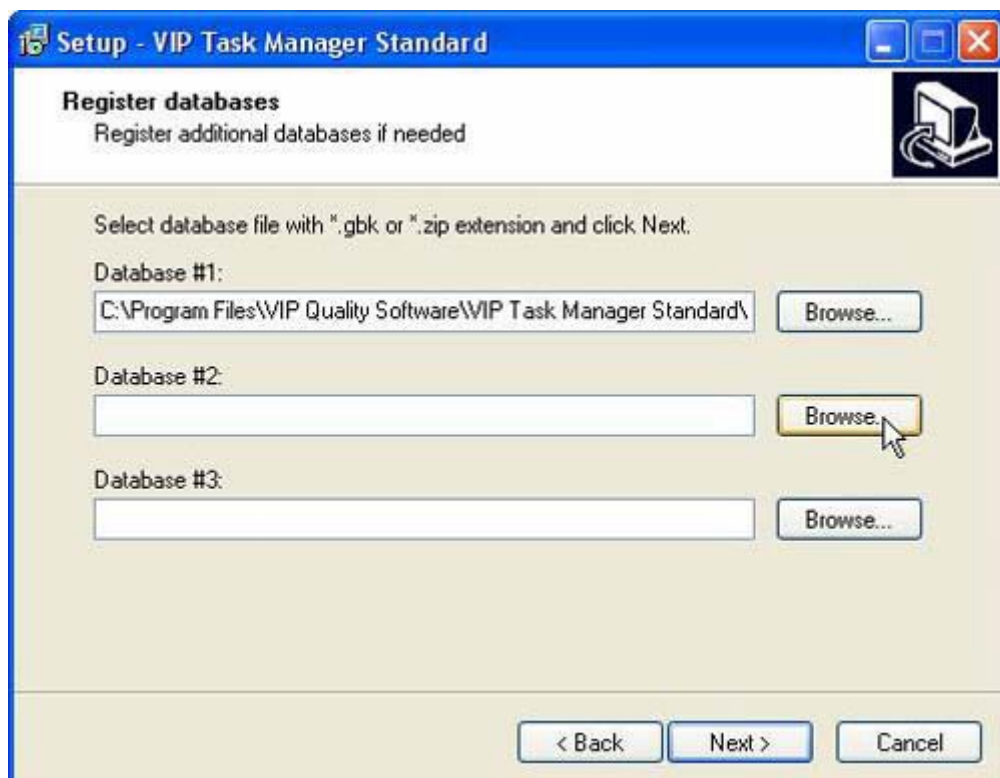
Setup - VIP Task Manager Standard

Register databases
Register additional databases if needed

Select database file with *.gbk or *.zip extension and click Next.

Database #1:
C:\Program Files\VIP Quality Software\VIP Task Manager Standard\
Browse...

Database #2:
Browse...

Database #3:
Browse...

< Back
Next >
Cancel